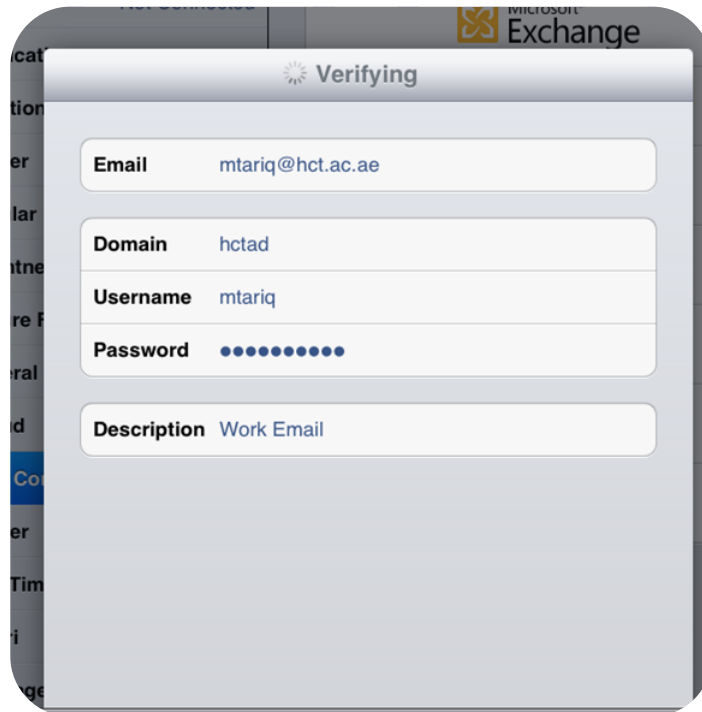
Not Connected
Microsoft
Exchange

cat
tion
er
lar
tne
re F
eral
d
Co
er
Tim
ri
ge

Verifying

| | |
|---|---|
| Email | mtariq@hct.ac.ae |

| | |
|---|---|
| Domain | hctad |
| Username | mtariq |
| Password | ●●●●●●●●●● |

| | |
|---|---|
| Description | Work Email |